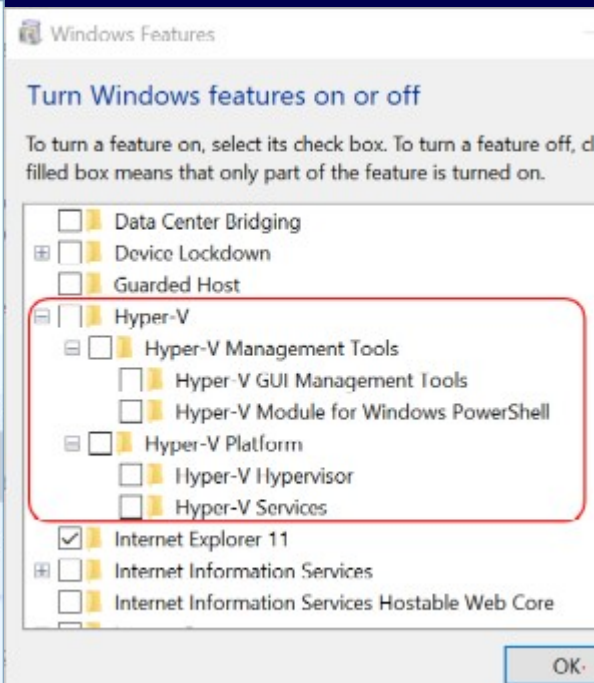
Windows Features

Turn Windows features on or off

To turn a feature on, select its check box. To turn a feature off, cl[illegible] filled box means that only part of the feature is turned on.

Data Center Bridging
Device Lockdown
Guarded Host
Hyper-V
Hyper-V Management Tools
Hyper-V GUI Management Tools
Hyper-V Module for Windows PowerShell
Hyper-V Platform
Hyper-V Hypervisor
Hyper-V Services
Internet Explorer 11
Internet Information Services
Internet Information Services Hostable Web Core

OK